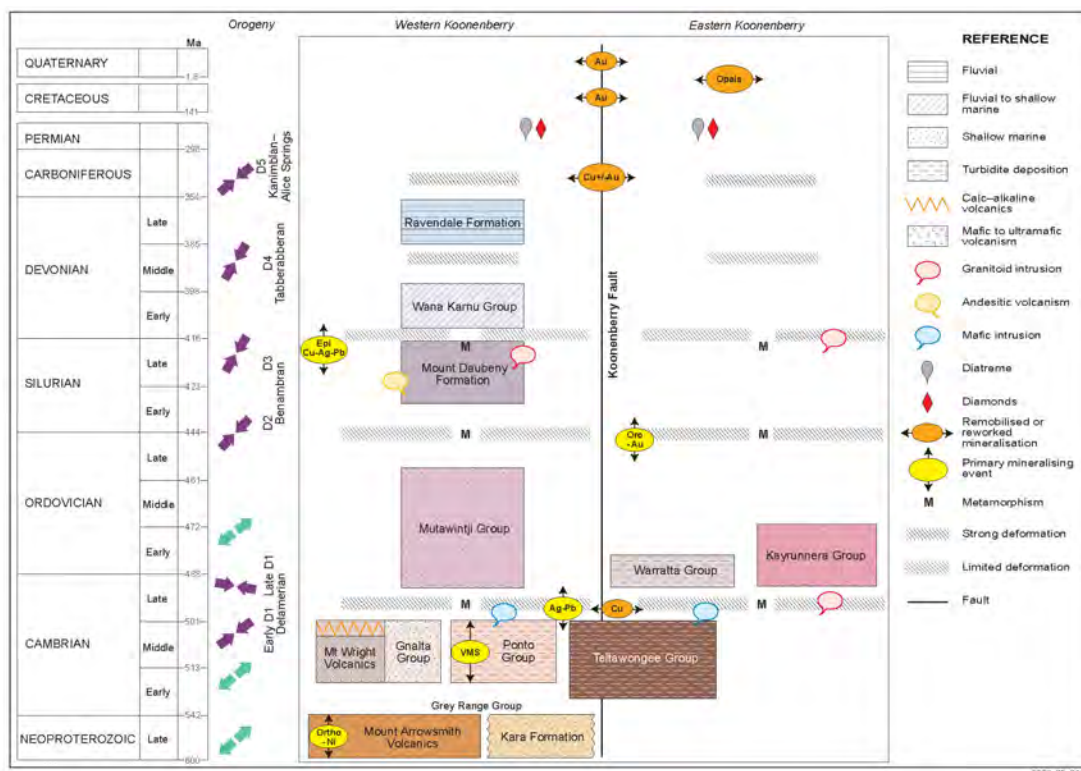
Orogeny

Western Koonenberry

Eastern Koonenberry

Ma

QUATERNARY
1.8
CRETACEOUS
141
PERMIAN
298
CARBONIFEROUS
354
DEVONIAN
Late
385
Middle
398
Early
416
SILURIAN
Late
423
Early
444
ORDOVICIAN
Late
461
Middle
472
Early
488
CAMBRIAN
Late
501
Middle
513
Early
542
NEOPROTEROZOIC
Late
600

D5 Kanimblan–Alice Springs

D4 Tabberabberan

D3 Benambran

D2 Benambran

Late D1

Early D1 Delamerian

Au

Opals

Au

Cu+/-Au

Ravendale Formation

Wana Karnu Group

Epi Cu-Ag-Pb

M

Mount Daubeny Formation

M

Koonenberry Fault

M

Ore -Au

M

Mutawintji Group

Warratta Group

Kayrunnera Group

M

Ag-Pb

Cu

M

Mt Wright Volcanics

Gnalta Group

VMS

Ponto Group

Teltawongee Group

Grey Range Group

Ortho -Ni

Mount Arrowsmith Volcanics

Kara Formation

REFERENCE

Fluvial

Fluvial to shallow marine

Shallow marine

Turbidite deposition

Calc–alkaline volcanics

Mafic to ultramafic volcanism

Granitoid intrusion

Andesitic volcanism

Mafic intrusion

Diatreme

Diamonds

Remobilised or reworked mineralisation

Primary mineralising event

M Metamorphism

Strong deformation

Limited deformation

Fault